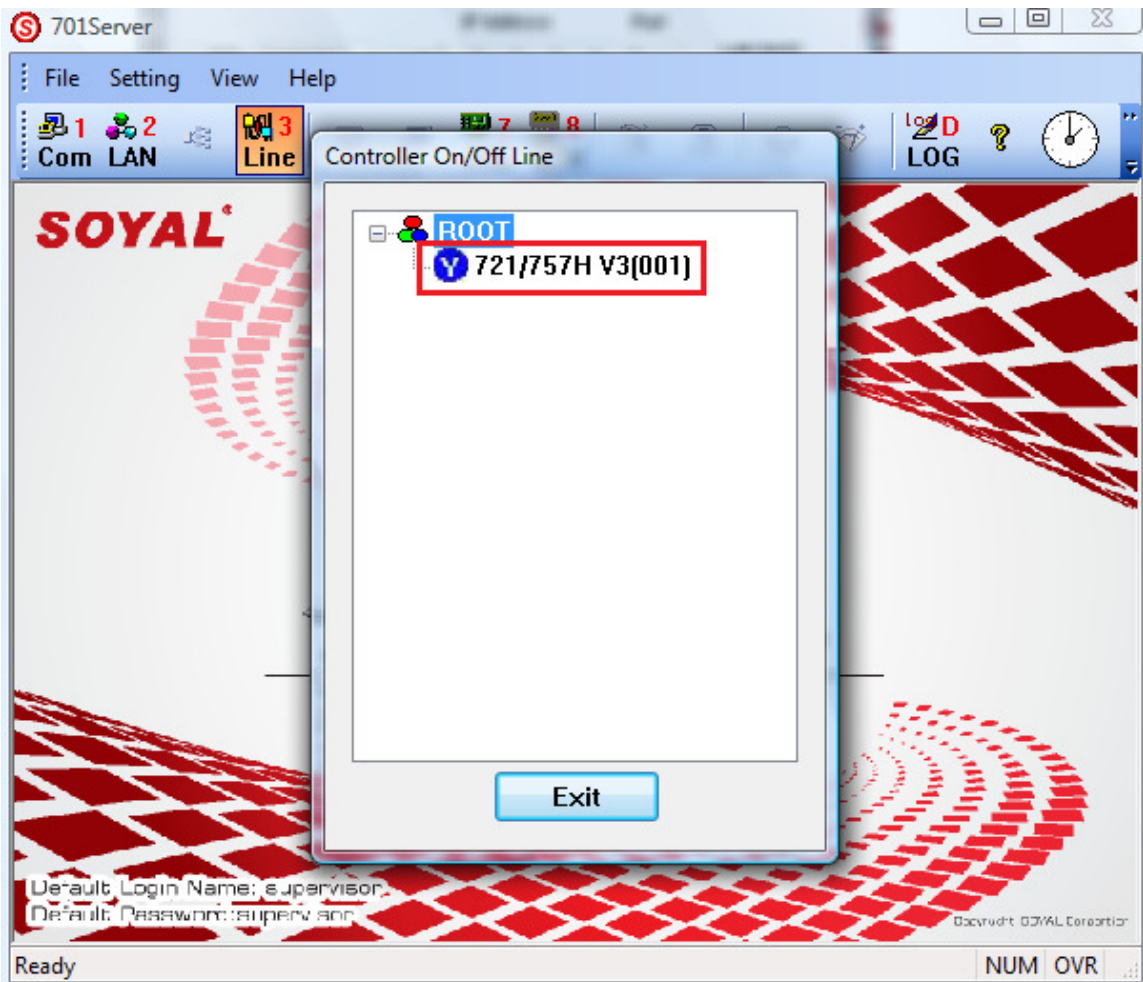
701Server

File Setting View Help

1 Com 2 LAN 3 Line 7 8 Log D LOG ?

SOYAL

Controller On/Off Line

ROOT

721/757H V3(001)

Exit

Default Login Name: supervisor
Default Password: supervisor

Copyright SOYAL Corporation

Ready NUM OVR